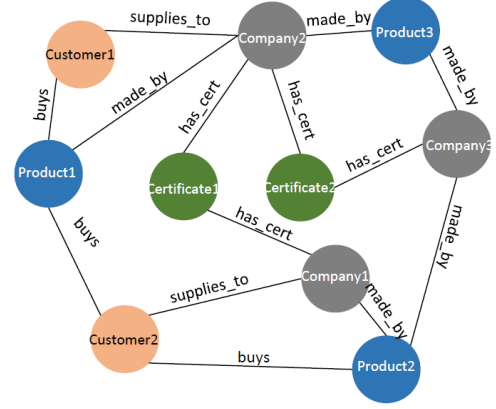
supplies_to
made_by
Customer1
Company2
Product3
buys
made_by
has_cert
has_cert
made_by
Company3
Product1
Certificate1
Certificate2
has_cert
has_cert
buys
made_by
Company1
supplies_to
made_by
Customer2
buys
Product2